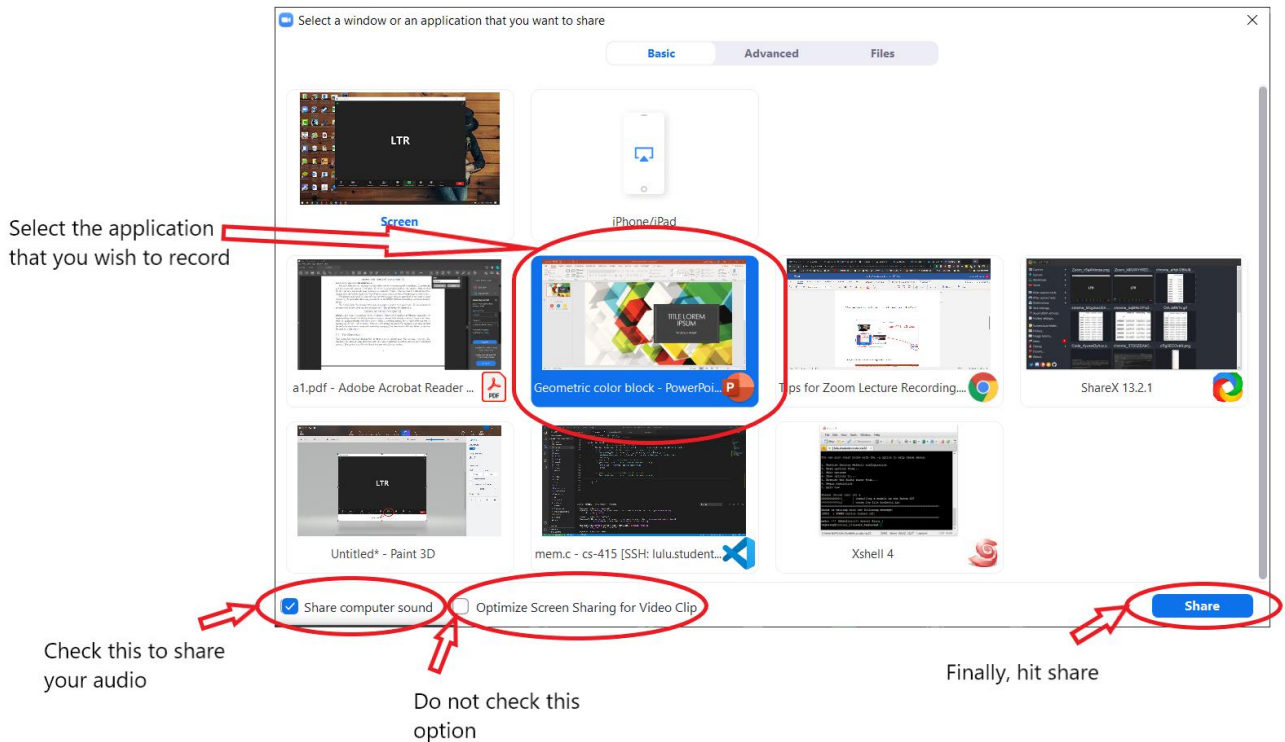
Select a window or an application that you want to share

Basic | Advanced | Files

LTR

Screen

iPhone/iPad

Select the application that you wish to record

a1.pdf - Adobe Acrobat Reader ...

TITLE LOREM IPSUM

Geometric color block - PowerPoi...

Tips for Zoom Lecture Recording....

ShareX 13.2.1

LTR

Untitled* - Paint 3D

mem.c - cs-415 [SSH: lulu.student...

Xshell 4

Share computer sound

Optimize Screen Sharing for Video Clip

Share

Check this to share your audio

Do not check this option

Finally, hit share